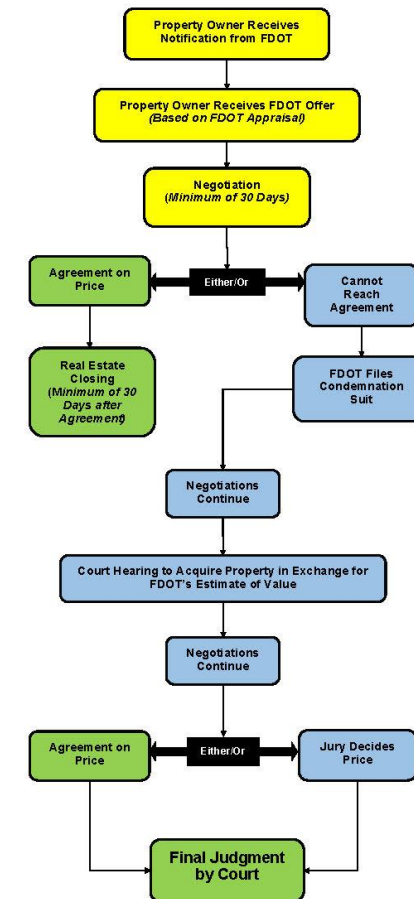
Property Owner Receives Notification from FDOT

Property Owner Receives FDOT Offer
(Based on FDOT Appraisal)

Negotiation
(Minimum of 30 Days)

Agreement on Price

Either/Or

Cannot Reach Agreement

Real Estate Closing
(Minimum of 30 Days after Agreement)

FDOT Files Condemnation Suit

Negotiations Continue

Court Hearing to Acquire Property in Exchange for FDOT's Estimate of Value

Negotiations Continue

Agreement on Price

Either/Or

Jury Decides Price

Final Judgment by Court